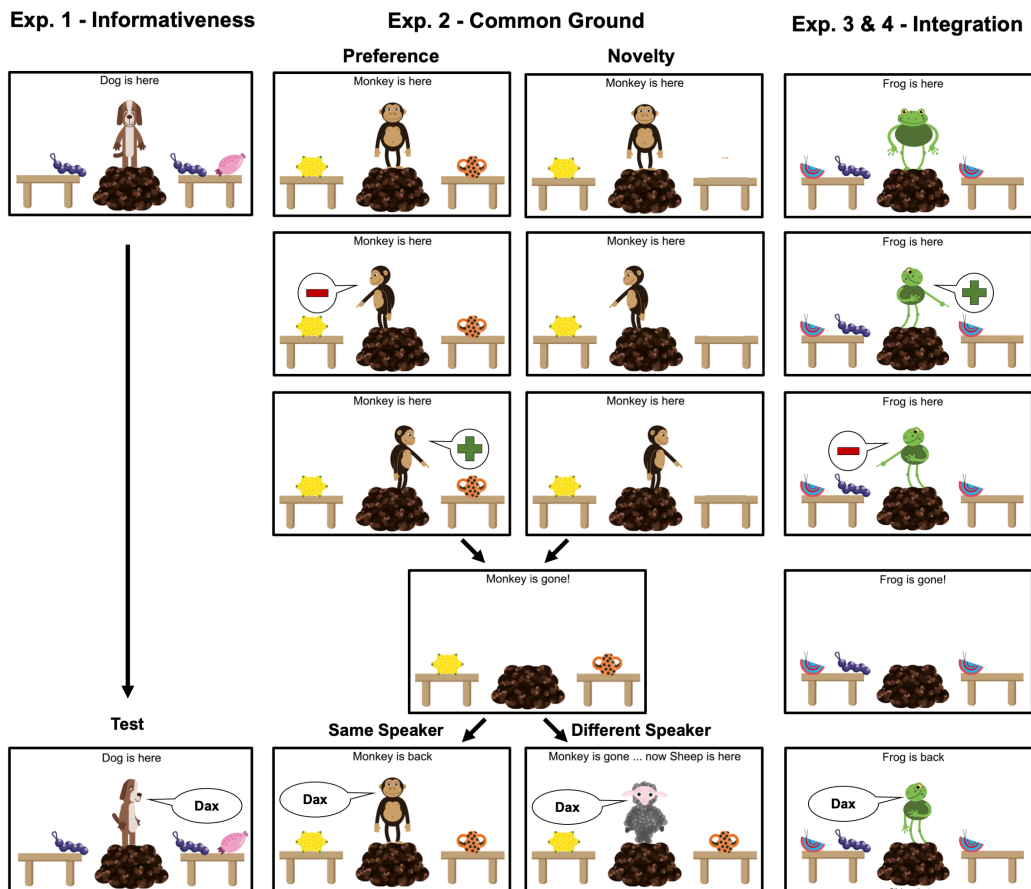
Exp. 1 - Informativeness

Dog is here

Test

Dog is here

Dax

Exp. 2 - Common Ground

Preference

Monkey is here

Monkey is here

Monkey is here

Novelty

Monkey is here

Monkey is here

Monkey is here

Monkey is gone!

Same Speaker

Monkey is back

Dax

Different Speaker

Monkey is gone ... now Sheep is here

Dax

Exp. 3 & 4 - Integration

Frog is here

Frog is here

Frog is here

Frog is gone!

Frog is back

Dax